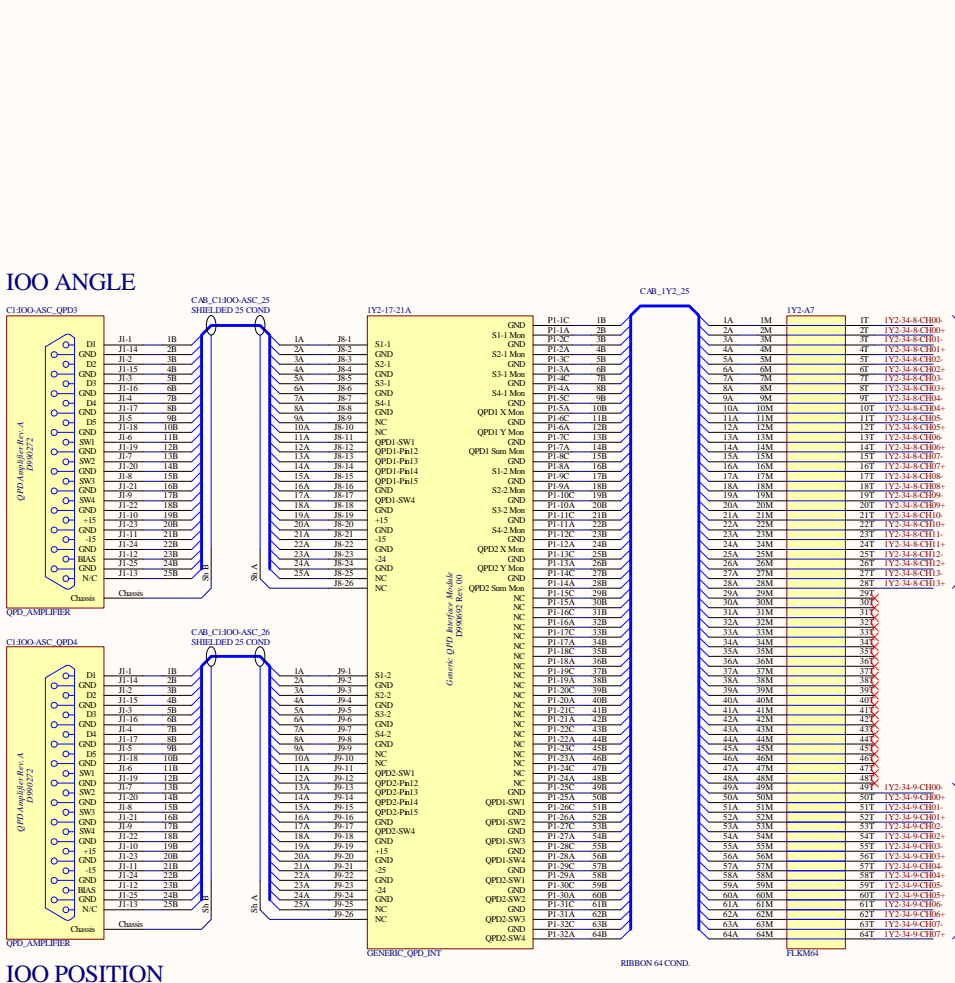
IOO ANGLE

C1:IOO-ASC_QPD3

QPD Amplifier Rev. A
D990272

D1
GND
D2
GND
D3
GND
D4
GND
D5
GND
SW1
GND
SW2
GND
SW3
GND
SW4
GND
+15
GND
-15
GND
BIAS
GND
N/C

Chassis

QPD_AMPLIFIER

J1-1 1B
J1-14 2B
J1-2 3B
J1-15 4B
J1-3 5B
J1-16 6B
J1-4 7B
J1-17 8B
J1-5 9B
J1-18 10B
J1-6 11B
J1-19 12B
J1-7 13B
J1-20 14B
J1-8 15B
J1-21 16B
J1-9 17B
J1-22 18B
J1-10 19B
J1-23 20B
J1-11 21B
J1-24 22B
J1-12 23B
J1-25 24B
J1-13 25B

Chassis

CAB_C1:IOO-ASC_25
SHIELDED 25 COND

Sh B
Sh A

1A J8-1
2A J8-2
3A J8-3
4A J8-4
5A J8-5
6A J8-6
7A J8-7
8A J8-8
9A J8-9
10A J8-10
11A J8-11
12A J8-12
13A J8-13
14A J8-14
15A J8-15
16A J8-16
17A J8-17
18A J8-18
19A J8-19
20A J8-20
21A J8-21
22A J8-22
23A J8-23
24A J8-24
25A J8-25
J8-26

1Y2-17-21A

S1-1
GND
S2-1
GND
S3-1
GND
S4-1
GND
NC
NC
QPD1-SW1
QPD1-Pin12
QPD1-Pin13
QPD1-Pin14
QPD1-Pin15
GND
QPD1-SW4
GND
+15
GND
-15
GND
-24
GND
NC
NC

C1:IOO-ASC_QPD4

QPD Amplifier Rev. A
D990272

D1
GND
D2
GND
D3
GND
D4
GND
D5
GND
SW1
GND
SW2
GND
SW3
GND
SW4
GND
+15
GND
-15
GND
BIAS
GND
N/C

Chassis

QPD_AMPLIFIER

J1-1 1B
J1-14 2B
J1-2 3B
J1-15 4B
J1-3 5B
J1-16 6B
J1-4 7B
J1-17 8B
J1-5 9B
J1-18 10B
J1-6 11B
J1-19 12B
J1-7 13B
J1-20 14B
J1-8 15B
J1-21 16B
J1-9 17B
J1-22 18B
J1-10 19B
J1-23 20B
J1-11 21B
J1-24 22B
J1-12 23B
J1-25 24B
J1-13 25B

Chassis

CAB_C1:IOO-ASC_26
SHIELDED 25 COND

Sh B
Sh A

1A J9-1
2A J9-2
3A J9-3
4A J9-4
5A J9-5
6A J9-6
7A J9-7
8A J9-8
9A J9-9
10A J9-10
11A J9-11
12A J9-12
13A J9-13
14A J9-14
15A J9-15
16A J9-16
17A J9-17
18A J9-18
19A J9-19
20A J9-20
21A J9-21
22A J9-22
23A J9-23
24A J9-24
25A J9-25
J9-26

S1-2
GND
S2-2
GND
S3-2
GND
S4-2
GND
NC
NC
QPD2-SW1
QPD2-Pin12
QPD2-Pin13
QPD2-Pin14
QPD2-Pin15
GND
QPD2-SW4
GND
+15
GND
-25
GND
-24
GND
NC
NC

GENERIC_QPD_INT

Generic QPD Interface Module
D990692 Rev. 00

GND
S1-1 Mon
GND
S2-1 Mon
GND
S3-1 Mon
GND
S4-1 Mon
GND
QPD1 X Mon
GND
QPD1 Y Mon
GND
QPD1 Sum Mon
GND
S1-2 Mon
GND
S2-2 Mon
GND
S3-2 Mon
GND
S4-2 Mon
GND
QPD2 X Mon
GND
QPD2 Y Mon
GND
QPD2 Sum Mon
NC
NC
NC
NC
NC
NC
NC
NC
NC
NC
NC
NC
NC
NC
NC
NC
NC
NC
NC
NC
QPD1-SW1
GND
QPD1-SW2
GND
QPD1-SW3
GND
QPD1-SW4
GND
QPD2-SW1
GND
QPD2-SW2
GND
QPD2-SW3
GND
QPD2-SW4

P1-1C 1B
P1-1A 2B
P1-2C 3B
P1-2A 4B
P1-3C 5B
P1-3A 6B
P1-4C 7B
P1-4A 8B
P1-5C 9B
P1-5A 10B
P1-6C 11B
P1-6A 12B
P1-7C 13B
P1-7A 14B
P1-8C 15B
P1-8A 16B
P1-9C 17B
P1-9A 18B
P1-10C 19B
P1-10A 20B
P1-11C 21B
P1-11A 22B
P1-12C 23B
P1-12A 24B
P1-13C 25B
P1-13A 26B
P1-14C 27B
P1-14A 28B
P1-15C 29B
P1-15A 30B
P1-16C 31B
P1-16A 32B
P1-17C 33B
P1-17A 34B
P1-18C 35B
P1-18A 36B
P1-19C 37B
P1-19A 38B
P1-20C 39B
P1-20A 40B
P1-21C 41B
P1-21A 42B
P1-22C 43B
P1-22A 44B
P1-23C 45B
P1-23A 46B
P1-24C 47B
P1-24A 48B
P1-25C 49B
P1-25A 50B
P1-26C 51B
P1-26A 52B
P1-27C 53B
P1-27A 54B
P1-28C 55B
P1-28A 56B
P1-29C 57B
P1-29A 58B
P1-30C 59B
P1-30A 60B
P1-31C 61B
P1-31A 62B
P1-32C 63B
P1-32A 64B

CAB_1Y2_25

RIBBON 64 COND.

1A 1M
2A 2M
3A 3M
4A 4M
5A 5M
6A 6M
7A 7M
8A 8M
9A 9M
10A 10M
11A 11M
12A 12M
13A 13M
14A 14M
15A 15M
16A 16M
17A 17M
18A 18M
19A 19M
20A 20M
21A 21M
22A 22M
23A 23M
24A 24M
25A 25M
26A 26M
27A 27M
28A 28M
29A 29M
30A 30M
31A 31M
32A 32M
33A 33M
34A 34M
35A 35M
36A 36M
37A 37M
38A 38M
39A 39M
40A 40M
41A 41M
42A 42M
43A 43M
44A 44M
45A 45M
46A 46M
47A 47M
48A 48M
49A 49M
50A 50M
51A 51M
52A 52M
53A 53M
54A 54M
55A 55M
56A 56M
57A 57M
58A 58M
59A 59M
60A 60M
61A 61M
62A 62M
63A 63M
64A 64M

1Y2-A7

FLKM64

1T 1Y2-34-8-CH00-
2T 1Y2-34-8-CH00+
3T 1Y2-34-8-CH01-
4T 1Y2-34-8-CH01+
5T 1Y2-34-8-CH02-
6T 1Y2-34-8-CH02+
7T 1Y2-34-8-CH03-
8T 1Y2-34-8-CH03+
9T 1Y2-34-8-CH04-
10T 1Y2-34-8-CH04+
11T 1Y2-34-8-CH05-
12T 1Y2-34-8-CH05+
13T 1Y2-34-8-CH06-
14T 1Y2-34-8-CH06+
15T 1Y2-34-8-CH07-
16T 1Y2-34-8-CH07+
17T 1Y2-34-8-CH08-
18T 1Y2-34-8-CH08+
19T 1Y2-34-8-CH09-
20T 1Y2-34-8-CH09+
21T 1Y2-34-8-CH10-
22T 1Y2-34-8-CH10+
23T 1Y2-34-8-CH11-
24T 1Y2-34-8-CH11+
25T 1Y2-34-8-CH12-
26T 1Y2-34-8-CH12+
27T 1Y2-34-8-CH13-
28T 1Y2-34-8-CH13+
29T
30T
31T
32T
33T
34T
35T
36T
37T
38T
39T
40T
41T
42T
43T
44T
45T
46T
47T
48T
49T 1Y2-34-9-CH00-
50T 1Y2-34-9-CH00+
51T 1Y2-34-9-CH01-
52T 1Y2-34-9-CH01+
53T 1Y2-34-9-CH02-
54T 1Y2-34-9-CH02+
55T 1Y2-34-9-CH03-
56T 1Y2-34-9-CH03+
57T 1Y2-34-9-CH04-
58T 1Y2-34-9-CH04+
59T 1Y2-34-9-CH05-
60T 1Y2-34-9-CH05+
61T 1Y2-34-9-CH06-
62T 1Y2-34-9-CH06+
63T 1Y2-34-9-CH07-
64T 1Y2-34-9-CH07+

IOO POSITION